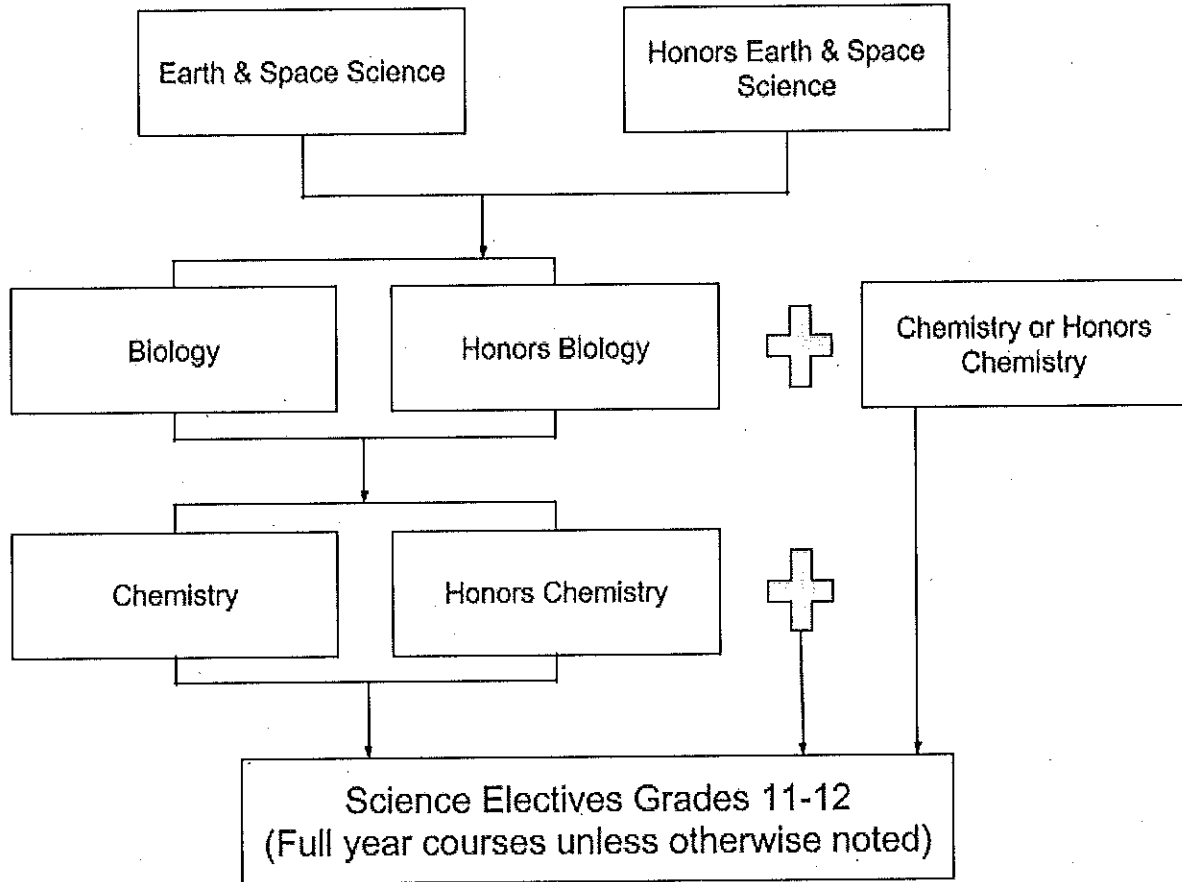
Earth & Space Science

Honors Earth & Space Science

Biology

Honors Biology

Chemistry or Honors Chemistry

Chemistry

Honors Chemistry

Science Electives Grades 11-12
(Full year courses unless otherwise noted)